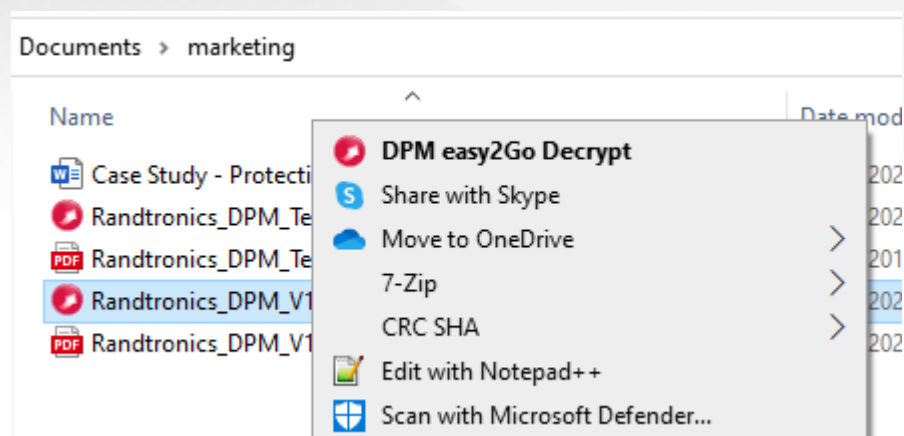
Documents › marketing

Name

Date mod

Case Study - Protecti

Randtronics_DPM_Te

Randtronics_DPM_Te

Randtronics_DPM_V1

Randtronics_DPM_V1

202

202

201

202

202

DPM easy2Go Decrypt

Share with Skype

Move to OneDrive

7-Zip

CRC SHA

Edit with Notepad++

Scan with Microsoft Defender...